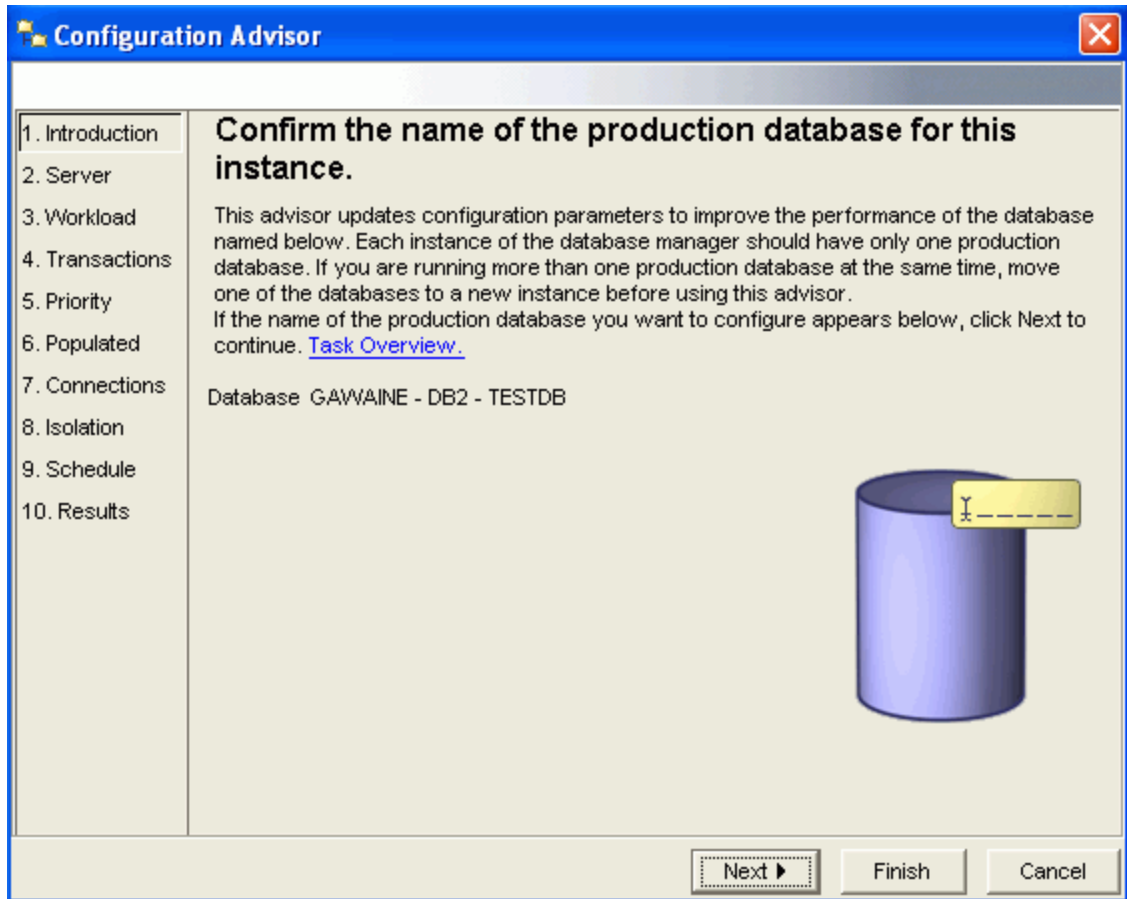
Configuration Advisor

1. Introduction
2. Server
3. Workload
4. Transactions
5. Priority
6. Populated
7. Connections
8. Isolation
9. Schedule
10. Results

Confirm the name of the production database for this instance.

This advisor updates configuration parameters to improve the performance of the database named below. Each instance of the database manager should have only one production database. If you are running more than one production database at the same time, move one of the databases to a new instance before using this advisor.
If the name of the production database you want to configure appears below, click Next to continue. Task Overview.

Database GAWAINE - DB2 - TESTDB

Next ▸ Finish Cancel